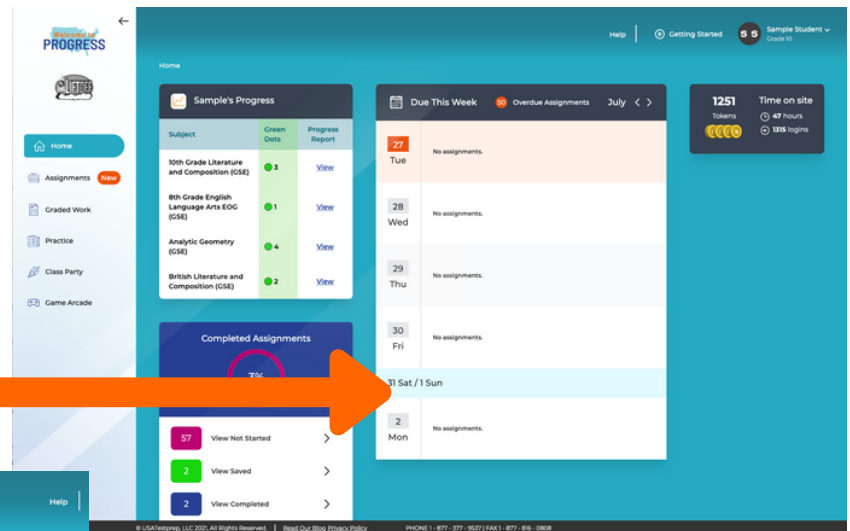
Welcome to PROGRESS

Home
Assignments New
Graded Work
Practice
Class Party
Game Arcade

Help | Getting Started | SS Sample Student Grade 10

Home

Sample's Progress

| Subject | Green Dots | Progress Report |
|---|---|---|
| 10th Grade Literature and Composition (GSE) | 3 | View |
| 8th Grade English Language Arts EOG (GSE) | 1 | View |
| Analytic Geometry (GSE) | 4 | View |
| British Literature and Composition (GSE) | 2 | View |

Completed Assignments
3%

57 View Not Started
2 View Saved
2 View Completed

Due This Week 50 Overdue Assignments July

27 Tue No assignments.
28 Wed No assignments.
29 Thu No assignments.
30 Fri No assignments.
31 Sat / 1 Sun
2 Mon No assignments.

1251 Tokens
Time on site
47 hours
1315 logins

Help

© USATestprep, LLC 2021, All Rights Reserved. | Read Our Blog Privacy Policy PHONE 1 - 877 - 377 - 9537 | FAX 1 - 877 - 816 - 0808